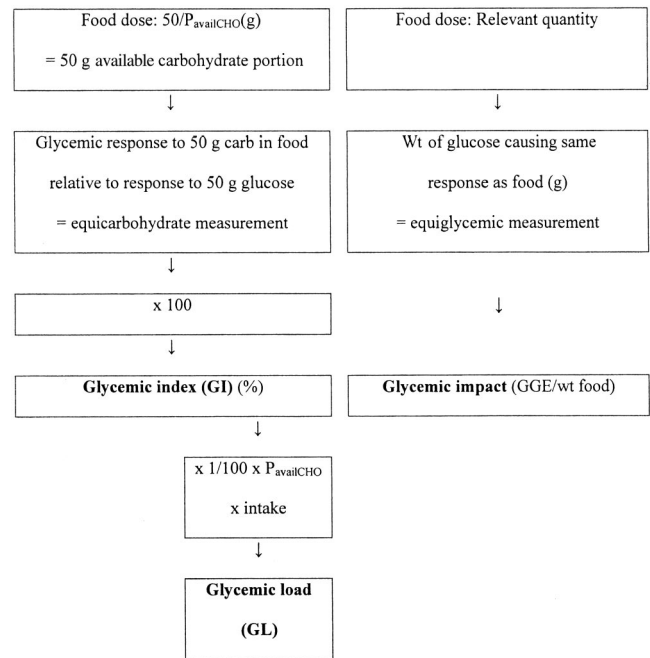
Food dose: 50/$P_{availCHO}$(g)

= 50 g available carbohydrate portion

↓

Glycemic response to 50 g carb in food relative to response to 50 g glucose = equicarbohydrate measurement

↓

x 100

↓

**Glycemic index (GI)** (%)

↓

x 1/100 x $P_{availCHO}$ x intake

↓

**Glycemic load (GL)**

Food dose: Relevant quantity

↓

Wt of glucose causing same response as food (g) = equiglycemic measurement

↓

**Glycemic impact** (GGE/wt food)